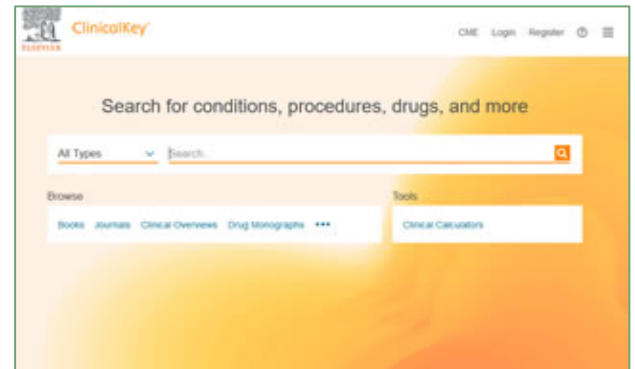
ELSEVIER ClinicalKey

CME Login Register ⓘ ☰

Search for conditions, procedures, drugs, and more

All Types Search

Browse

Books Journals Clinical Overviews Drug Monographs •••

Tools

Clinical Calculators